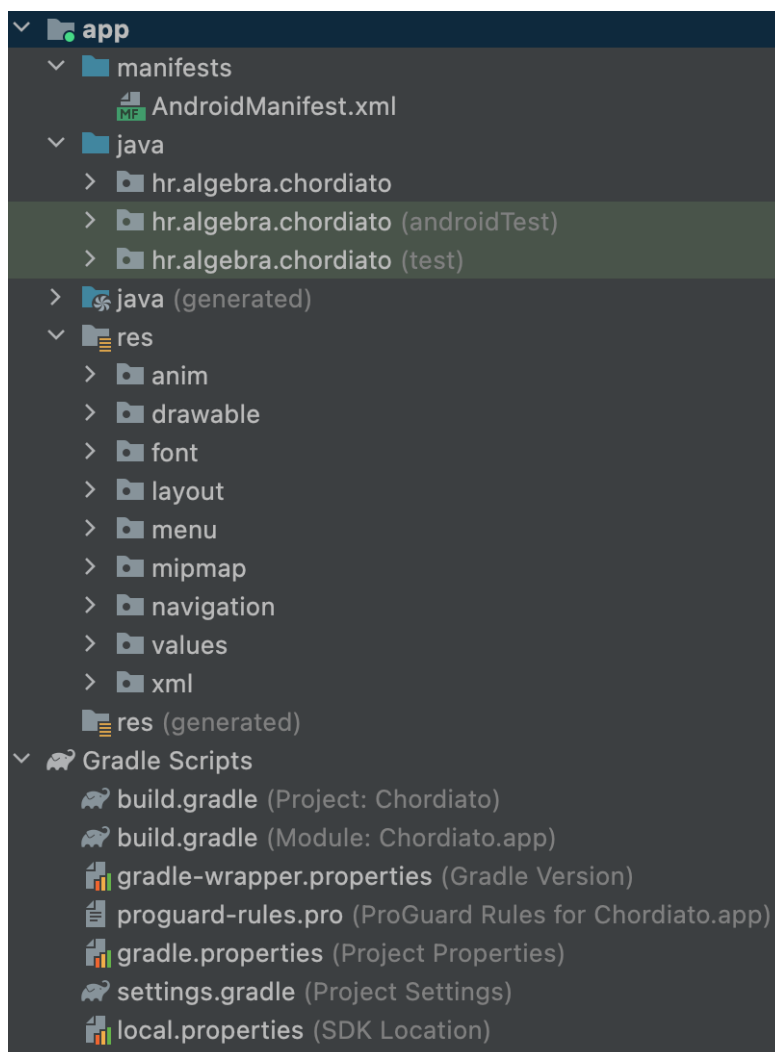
app
manifests
MF AndroidManifest.xml
java
hr.algebra.chordiato
hr.algebra.chordiato (androidTest)
hr.algebra.chordiato (test)
java (generated)
res
anim
drawable
font
layout
menu
mipmap
navigation
values
xml
res (generated)
Gradle Scripts
build.gradle (Project: Chordiato)
build.gradle (Module: Chordiato.app)
gradle-wrapper.properties (Gradle Version)
proguard-rules.pro (ProGuard Rules for Chordiato.app)
gradle.properties (Project Properties)
settings.gradle (Project Settings)
local.properties (SDK Location)